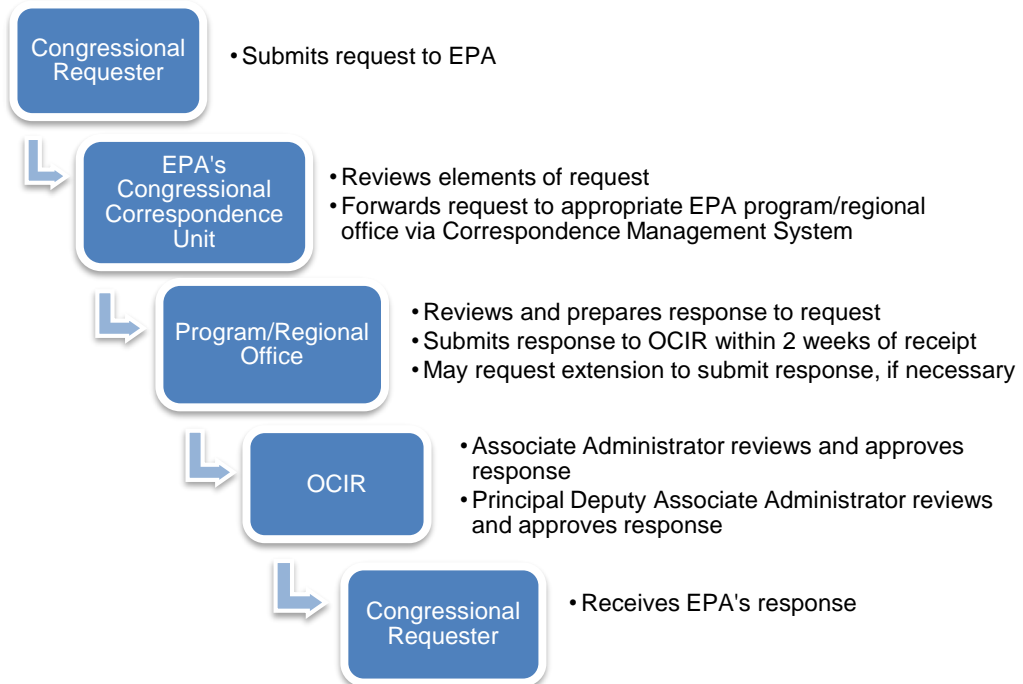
Congressional Requester

• Submits request to EPA

EPA's Congressional Correspondence Unit

• Reviews elements of request
• Forwards request to appropriate EPA program/regional office via Correspondence Management System

Program/Regional Office

• Reviews and prepares response to request
• Submits response to OCIR within 2 weeks of receipt
• May request extension to submit response, if necessary

OCIR

• Associate Administrator reviews and approves response
• Principal Deputy Associate Administrator reviews and approves response

Congressional Requester

• Receives EPA's response